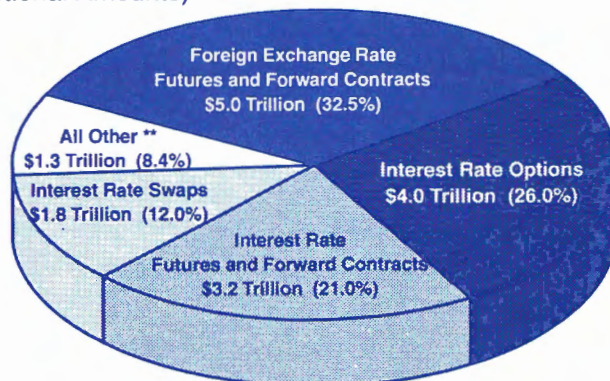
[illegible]

Foreign Exchange Rate Futures and Forward Contracts $5.0 Trillion (32.5%)

All Other ** $1.3 Trillion (8.4%)

Interest Rate Options $4.0 Trillion (26.0%)

Interest Rate Swaps $1.8 Trillion (12.0%)

Interest Rate Futures and Forward Contracts $3.2 Trillion (21.0%)